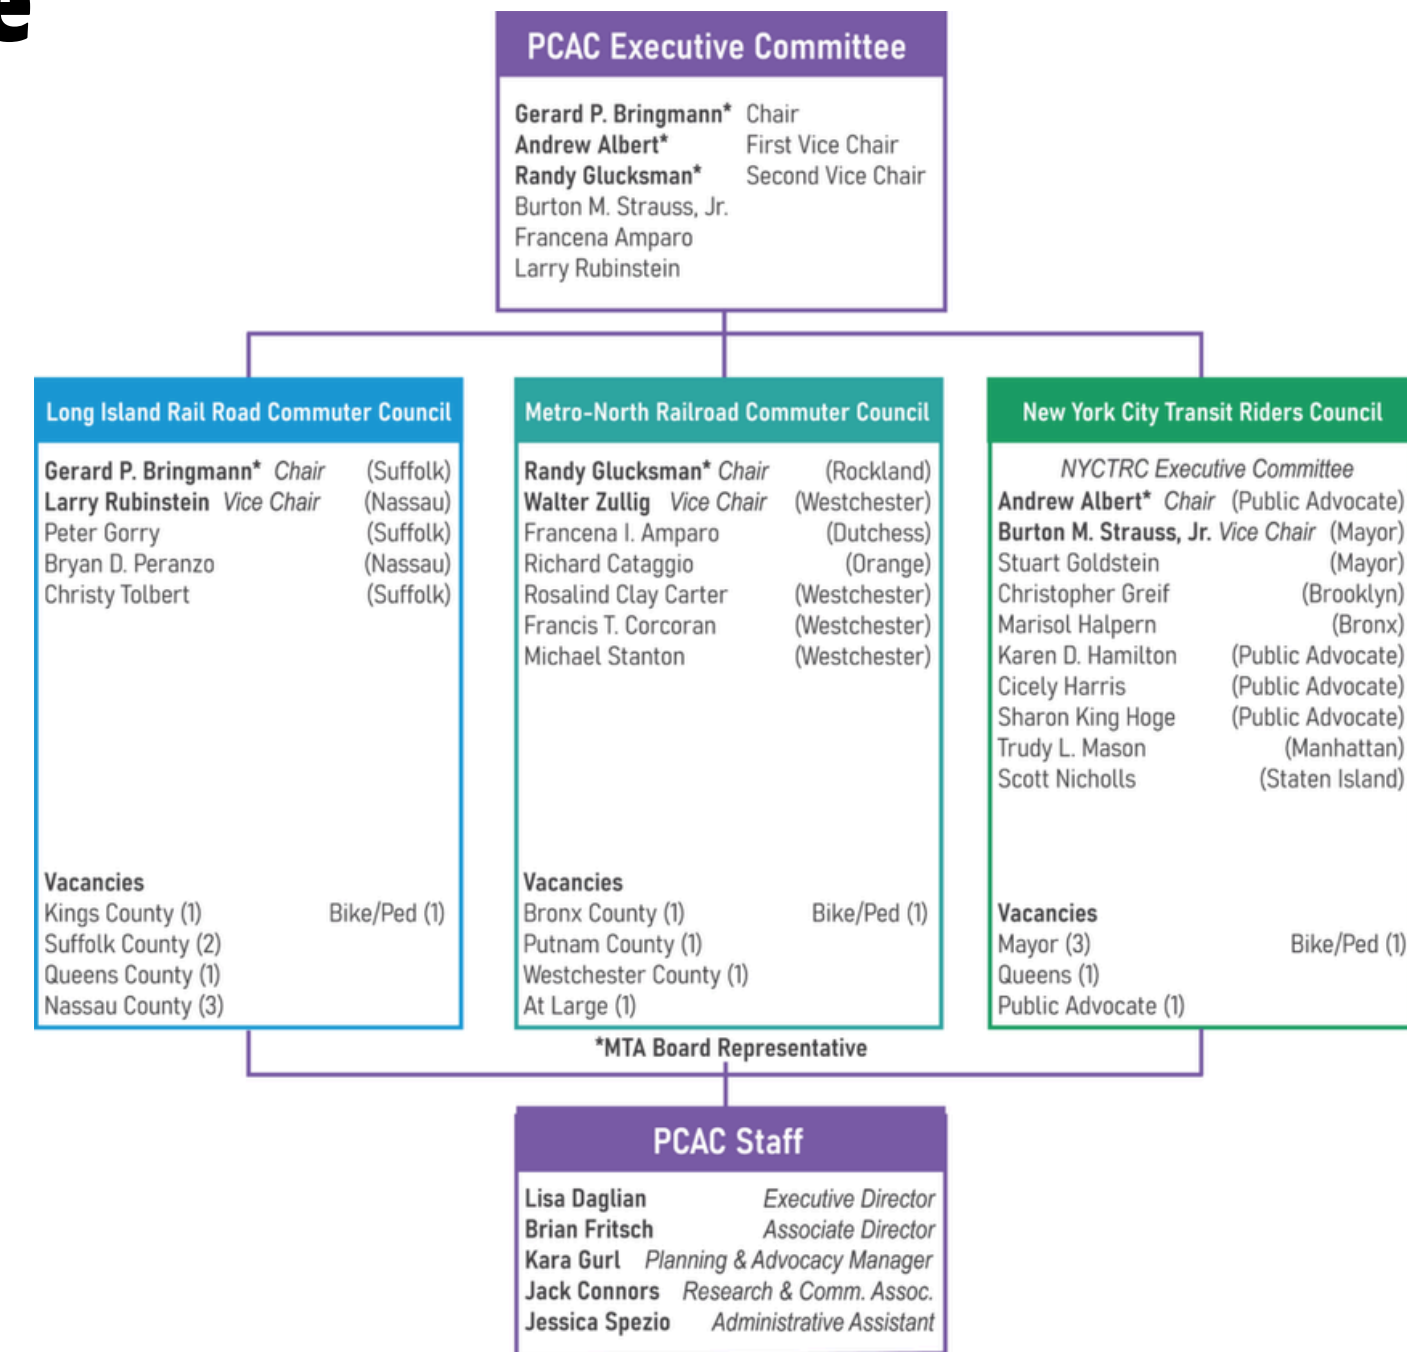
PCAC Executive Committee

Gerard P. Bringmann* Chair
Andrew Albert* First Vice Chair
Randy Glucksman* Second Vice Chair
Burton M. Strauss, Jr.
Francena Amparo
Larry Rubinstein

Long Island Rail Road Commuter Council

Gerard P. Bringmann* Chair (Suffolk)
Larry Rubinstein Vice Chair (Nassau)
Peter Gorry (Suffolk)
Bryan D. Peranzo (Nassau)
Christy Tolbert (Suffolk)

Vacancies
Kings County (1) Bike/Ped (1)
Suffolk County (2)
Queens County (1)
Nassau County (3)

Metro-North Railroad Commuter Council

Randy Glucksman* Chair (Rockland)
Walter Zullig Vice Chair (Westchester)
Francena I. Amparo (Dutchess)
Richard Cataggio (Orange)
Rosalind Clay Carter (Westchester)
Francis T. Corcoran (Westchester)
Michael Stanton (Westchester)

Vacancies
Bronx County (1) Bike/Ped (1)
Putnam County (1)
Westchester County (1)
At Large (1)

New York City Transit Riders Council

NYCTRC Executive Committee
Andrew Albert* Chair (Public Advocate)
Burton M. Strauss, Jr. Vice Chair (Mayor)
Stuart Goldstein (Mayor)
Christopher Greif (Brooklyn)
Marisol Halpern (Bronx)
Karen D. Hamilton (Public Advocate)
Cicely Harris (Public Advocate)
Sharon King Hoge (Public Advocate)
Trudy L. Mason (Manhattan)
Scott Nicholls (Staten Island)

Vacancies
Mayor (3) Bike/Ped (1)
Queens (1)
Public Advocate (1)

*MTA Board Representative

PCAC Staff

Lisa Daglian Executive Director
Brian Fritsch Associate Director
Kara Gurl Planning & Advocacy Manager
Jack Connors Research & Comm. Assoc.
Jessica Spezio Administrative Assistant